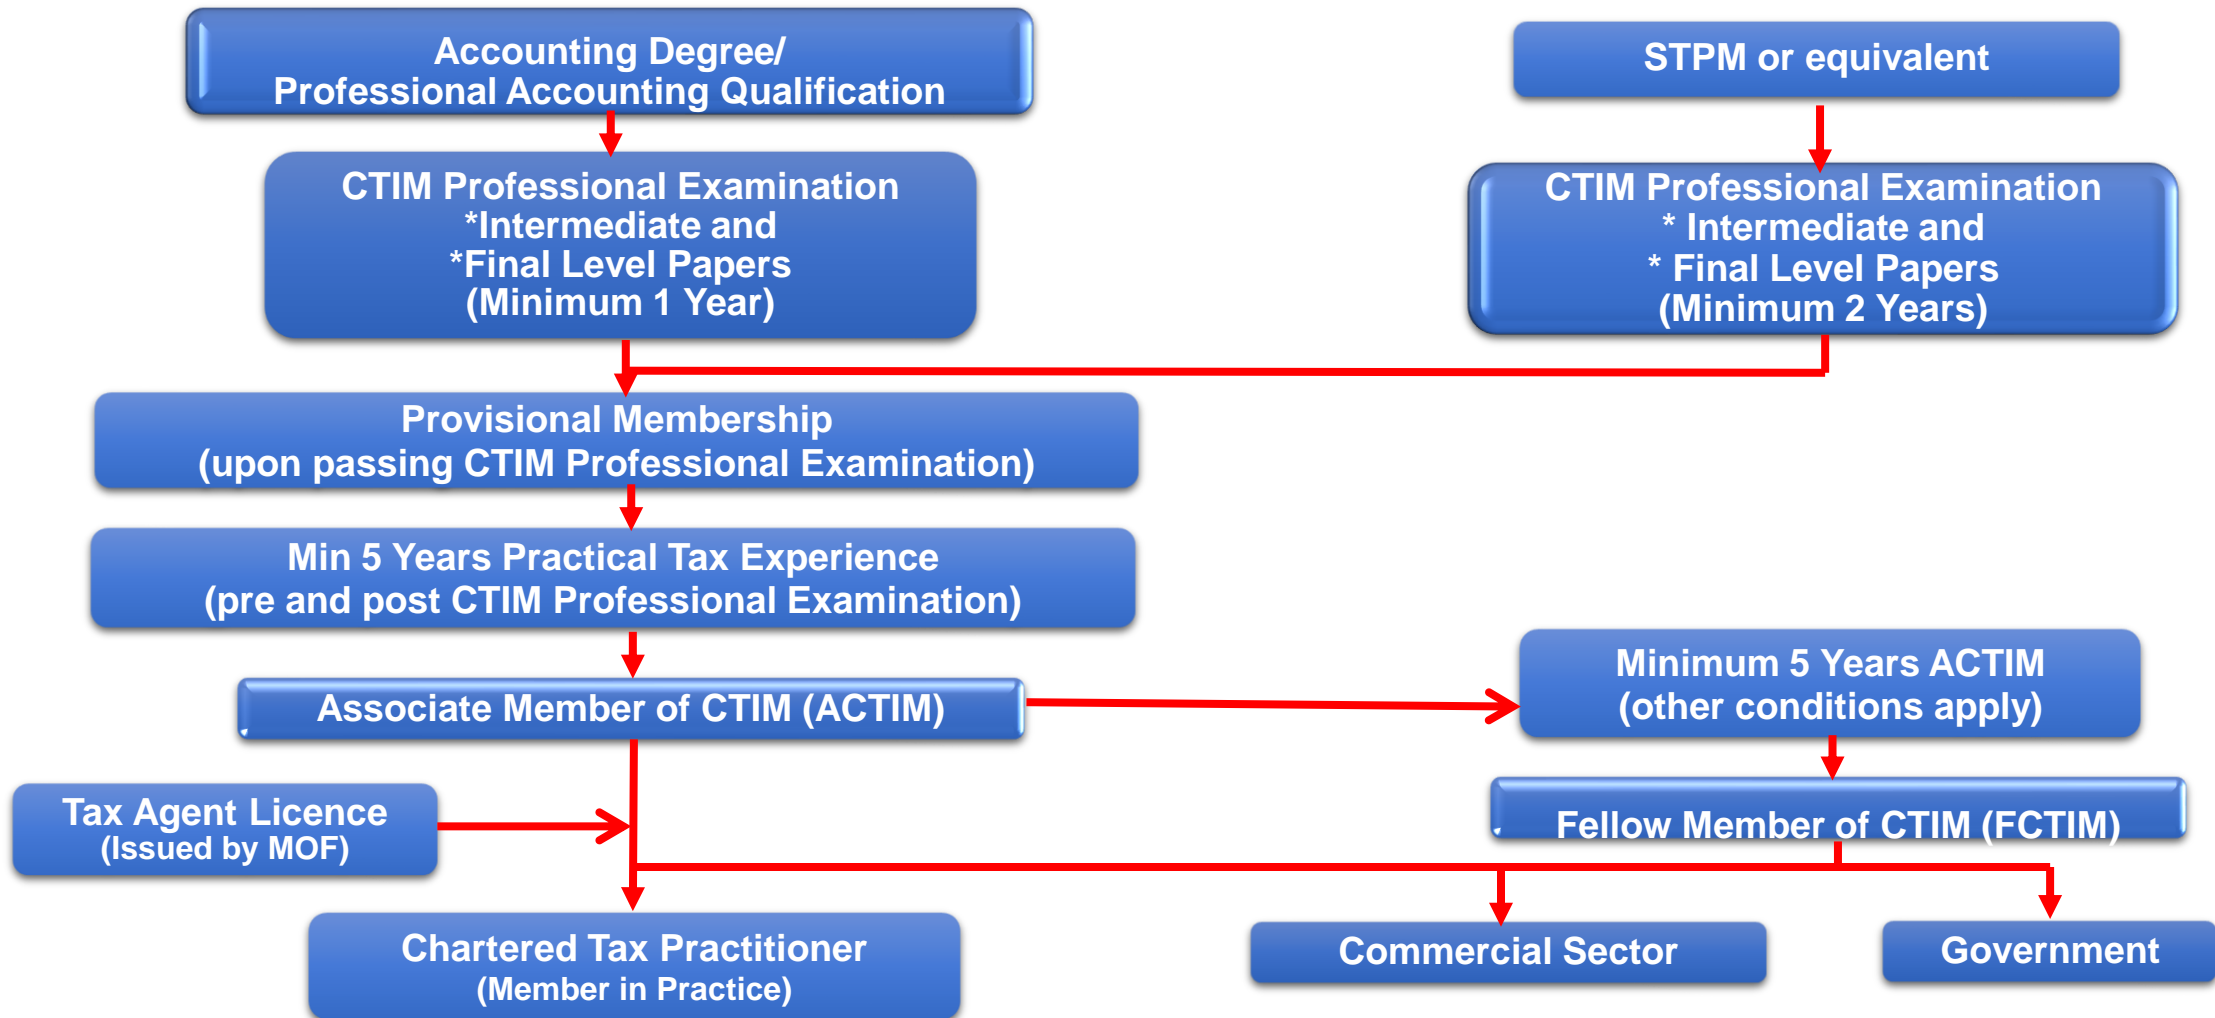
Accounting Degree/
Professional Accounting Qualification

STPM or equivalent

CTIM Professional Examination
*Intermediate and
*Final Level Papers
(Minimum 1 Year)

CTIM Professional Examination
* Intermediate and
* Final Level Papers
(Minimum 2 Years)

Provisional Membership
(upon passing CTIM Professional Examination)

Min 5 Years Practical Tax Experience
(pre and post CTIM Professional Examination)

Associate Member of CTIM (ACTIM)

Minimum 5 Years ACTIM
(other conditions apply)

Tax Agent Licence
(Issued by MOF)

Fellow Member of CTIM (FCTIM)

Chartered Tax Practitioner
(Member in Practice)

Commercial Sector

Government